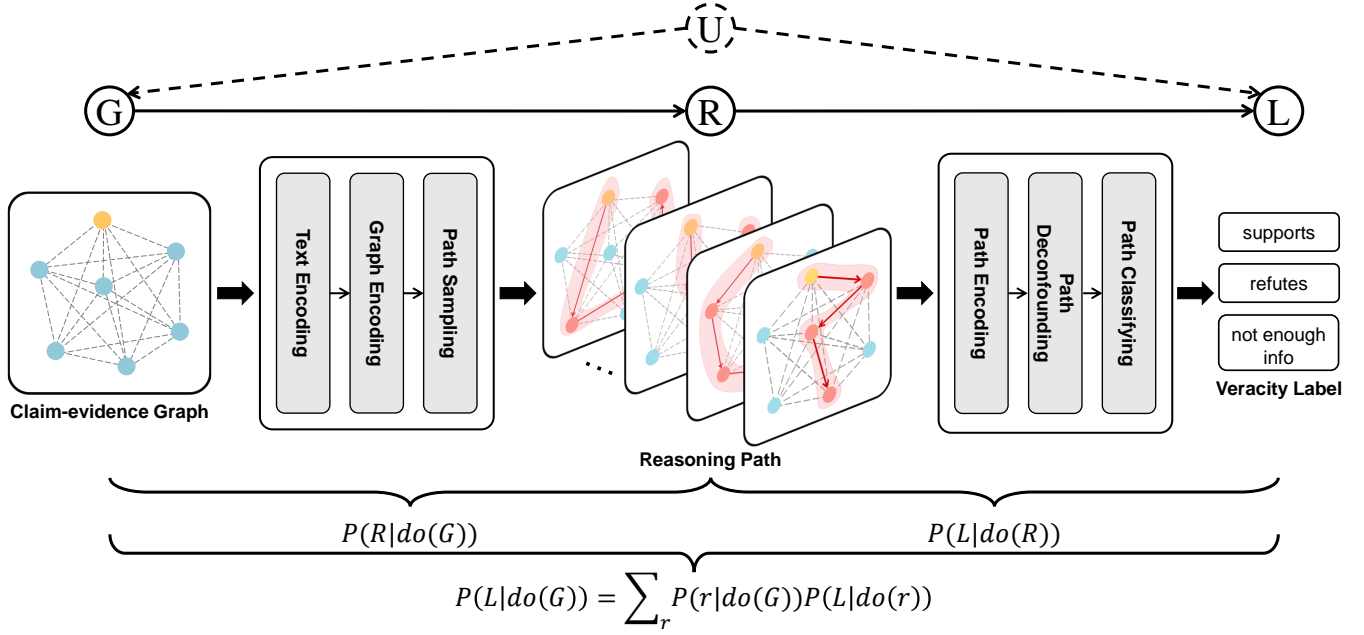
U

G

R

L

Claim-evidence Graph

Text Encoding

Graph Encoding

Path Sampling

Reasoning Path

Path Encoding

Path Deconfounding

Path Classifying

supports

refutes

not enough info

Veracity Label

$P(R|do(G))$

$P(L|do(R))$

$P(L|do(G)) = \sum_{r} P(r|do(G))P(L|do(r))$